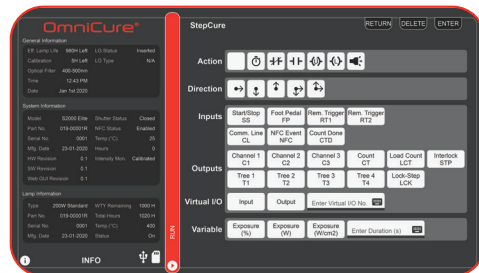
OmniCure®

General Information

Eff. Lamp Life 880H Left LG Status Inserted
Calibration 8H Left LG Type N/A
Optical Filter 400-600nm
Time 12:43 PM
Date Jan 1st 2020

System Information

Model S2000 Elite Shutter Status Closed
Part No. 019-00001R NFC Status Enabled
Serial No. 0001 Temp (°C) 25
Mfg. Date 23-01-2020 Hours 0
HW Revision 0.1 Intensity Mon. Calibrated
SW Revision 0.1
Web GUI Revision 0.1

Lamp Information

Type 200W Standard WTY Remaining 1000 H
Part No. 019-00001R Total Hours 1020 H
Serial No. 0001 Temp (°C) 420
Mfg. Date 23-01-2020 Status On

INFO

RUN

StepCure

RETURN DELETE ENTER

Action

Direction

Inputs

Start/Stop SS | Foot Pedal FP | Rem. Trigger RT1 | Rem. Trigger RT2
Comm. Line CL | NFC Event NFC | Count Done CTD

Outputs

Channel 1 C1 | Channel 2 C2 | Channel 3 C3 | Count CT | Load Count LCT | Interlock STP
Tree 1 T1 | Tree 2 T2 | Tree 3 T3 | Tree 4 T4 | Lock-Step LCK

Virtual I/O

Input | Output | Enter Virtual I/O No.

Variable

Exposure (%) | Exposure (W) | Exposure (W/cm2) | Enter Duration (s)